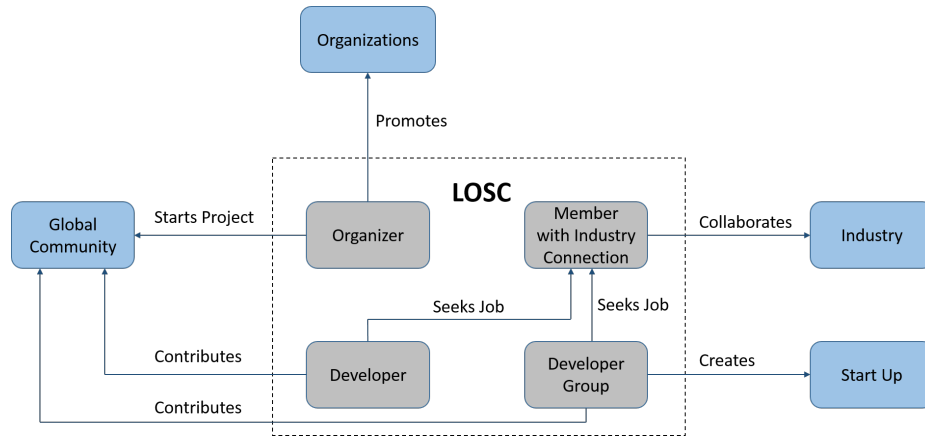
Organizations

Promotes

LOSC

Global Community

Starts Project

Organizer

Member with Industry Connection

Collaborates

Industry

Seeks Job

Seeks Job

Contributes

Developer

Developer Group

Creates

Start Up

Contributes